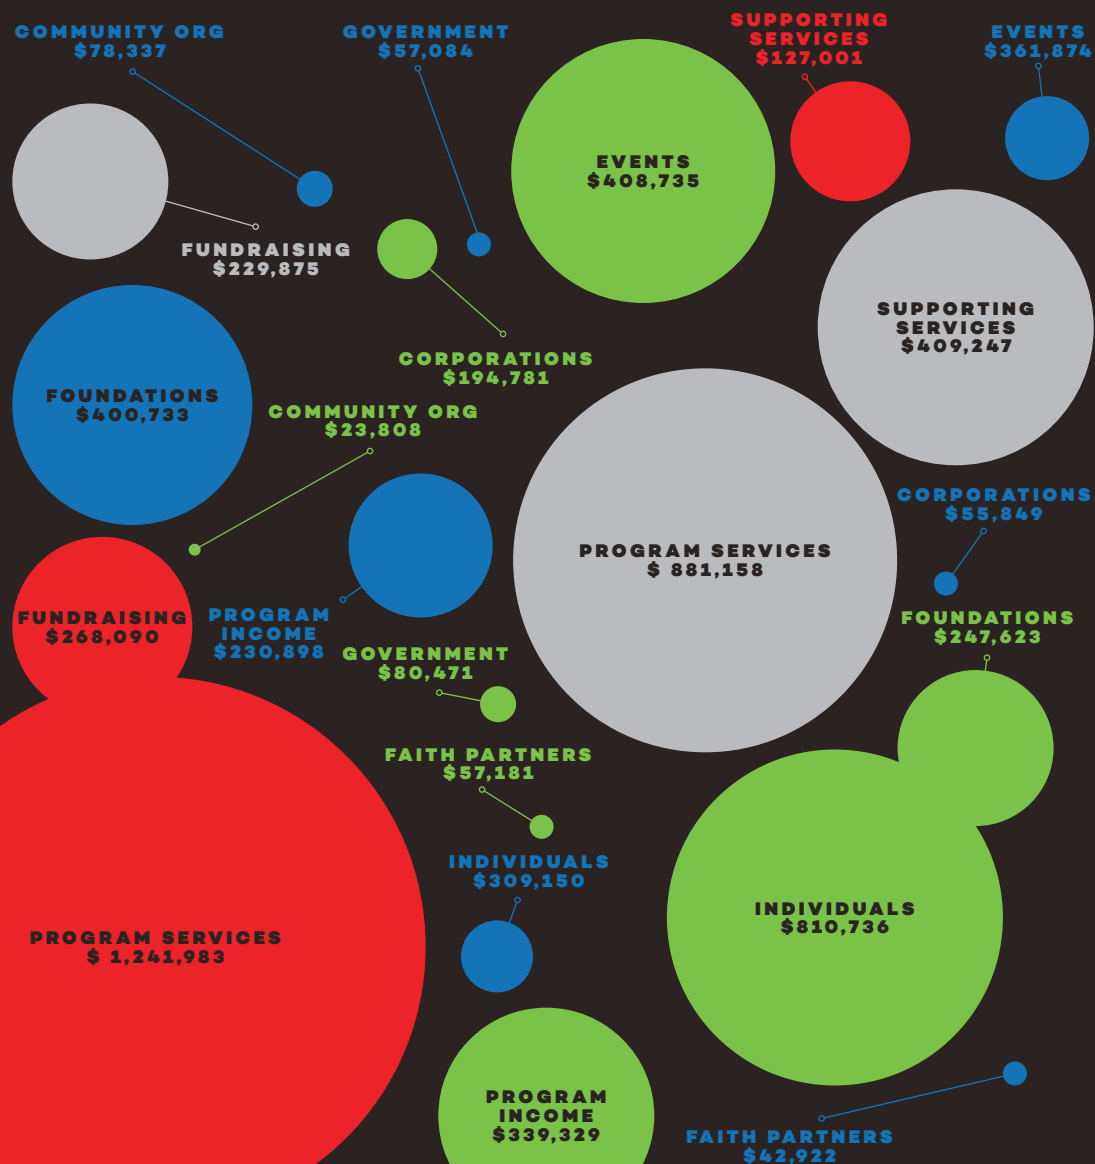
COMMUNITY ORG
$78,337

GOVERNMENT
$57,084

SUPPORTING SERVICES
$127,001

EVENTS
$361,874

EVENTS
$408,735

FUNDRAISING
$229,875

SUPPORTING SERVICES
$409,247

FOUNDATIONS
$400,733

CORPORATIONS
$194,781

COMMUNITY ORG
$23,808

PROGRAM SERVICES
$ 881,158

CORPORATIONS
$55,849

FUNDRAISING
$268,090

PROGRAM INCOME
$230,898

GOVERNMENT
$80,471

FOUNDATIONS
$247,623

FAITH PARTNERS
$57,181

INDIVIDUALS
$309,150

INDIVIDUALS
$810,736

PROGRAM SERVICES
$ 1,241,983

PROGRAM INCOME
$339,329

FAITH PARTNERS
$42,922